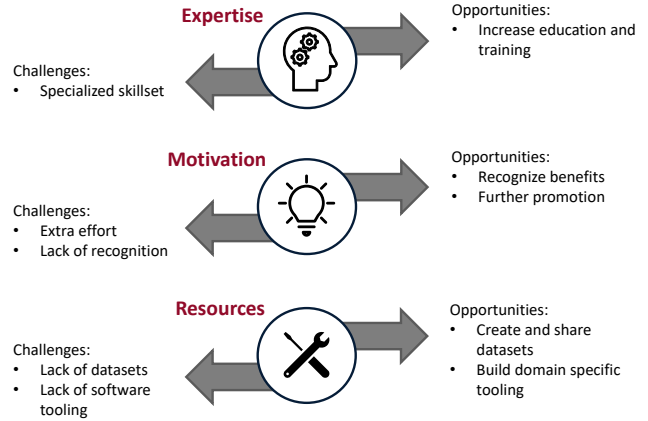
Expertise

Opportunities:
• Increase education and training

Challenges:
• Specialized skillset

Motivation

Opportunities:
• Recognize benefits
• Further promotion

Challenges:
• Extra effort
• Lack of recognition

Resources

Opportunities:
• Create and share datasets
• Build domain specific tooling

Challenges:
• Lack of datasets
• Lack of software tooling